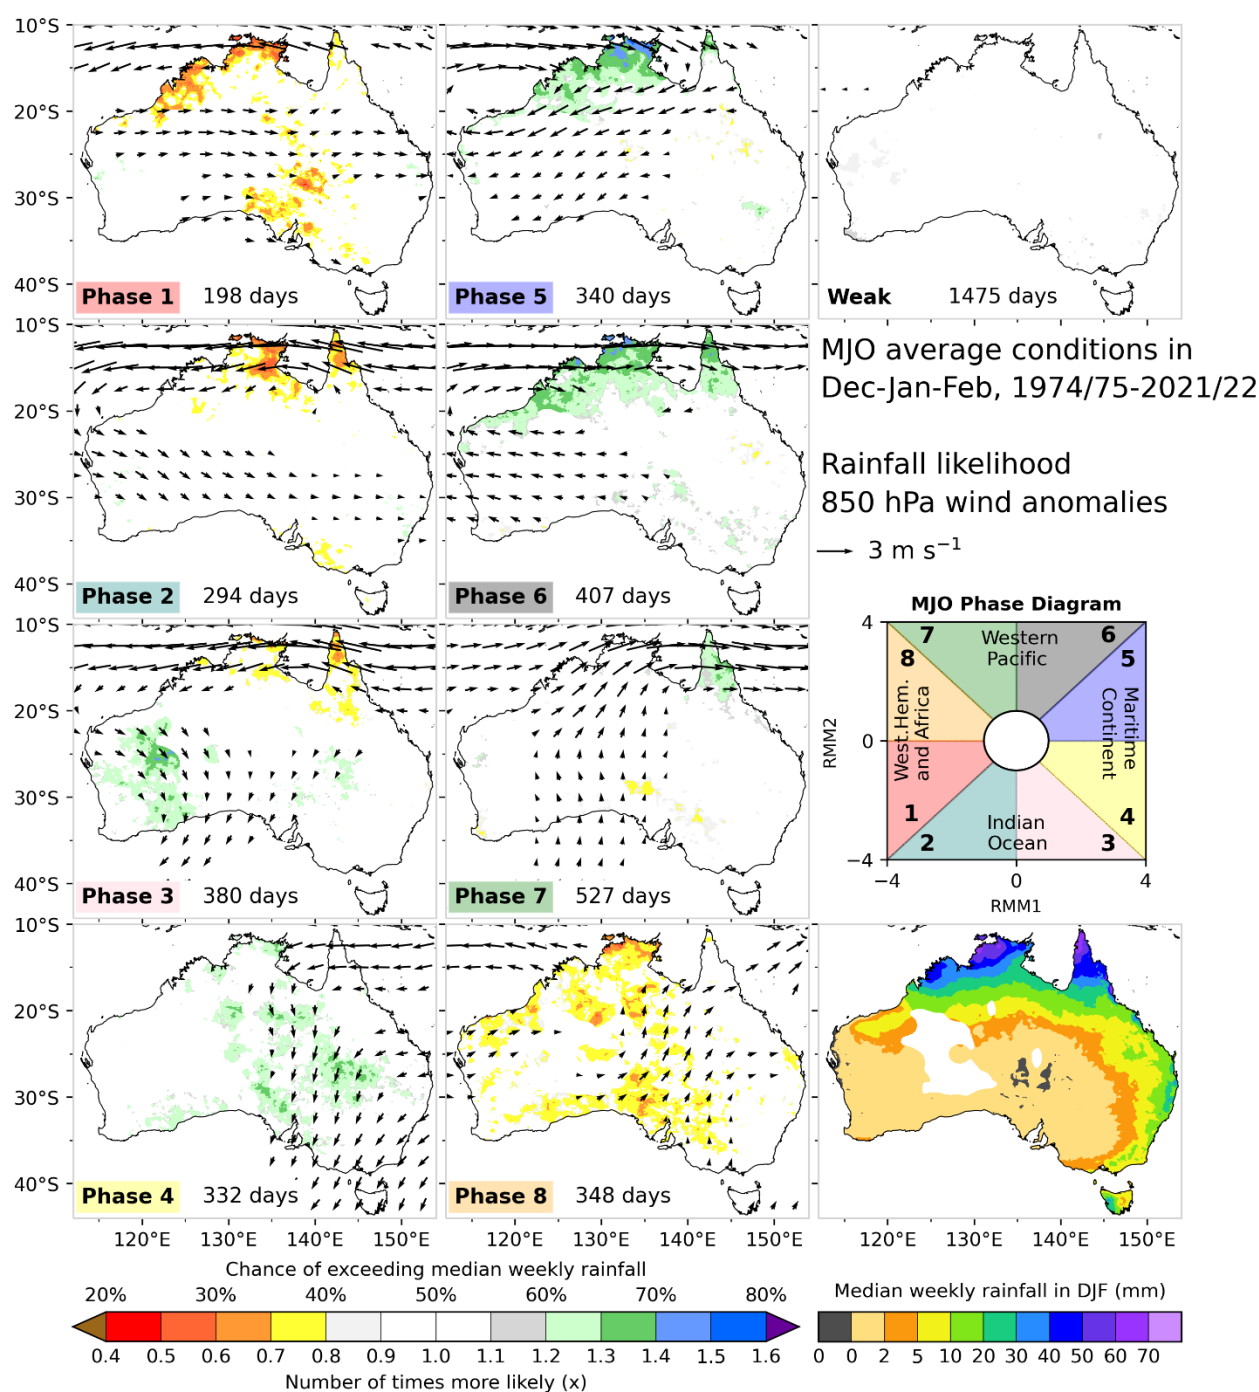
10°S
20°S
30°S
40°S
Phase 1 198 days
Phase 5 340 days
Weak 1475 days

10°S
20°S
30°S
40°S
Phase 2 294 days
Phase 6 407 days

MJO average conditions in Dec-Jan-Feb, 1974/75-2021/22

Rainfall likelihood
850 hPa wind anomalies

3 m s$^{-1}$

MJO Phase Diagram
4
0
−4
RMM2
−4 0 4
RMM1
7 Western Pacific 6
8 5
West.Hem. and Africa
Maritime Continent
1 4
2 Indian Ocean 3

10°S
20°S
30°S
40°S
Phase 3 380 days
Phase 7 527 days

10°S
20°S
30°S
40°S
Phase 4 332 days
Phase 8 348 days

120°E 130°E 140°E 150°E
120°E 130°E 140°E 150°E
120°E 130°E 140°E 150°E

Chance of exceeding median weekly rainfall
20% 30% 40% 50% 60% 70% 80%
0.4 0.5 0.6 0.7 0.8 0.9 1.0 1.1 1.2 1.3 1.4 1.5 1.6
Number of times more likely (x)

Median weekly rainfall in DJF (mm)
0 0 2 5 10 20 30 40 50 60 70